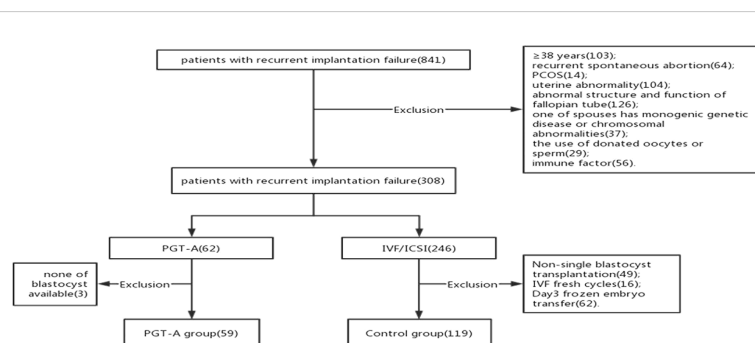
patients with recurrent implantation failure(841)

Exclusion

≥38 years(103);
recurrent spontaneous abortion(64);
PCOS(14);
uterine abnormality(104);
abnormal structure and function of fallopian tube(126);
one of spouses has monogenic genetic disease or chromosomal abnormalities(37);
the use of donated oocytes or sperm(29);
immune factor(56).

patients with recurrent implantation failure(308)

PGT-A(62)

IVF/ICSI(246)

none of blastocyst available(3)

Exclusion

Exclusion

Non-single blastocyst transplantation(49);
IVF fresh cycles(16);
Day3 frozen embryo transfer(62).

PGT-A group(59)

Control group(119)